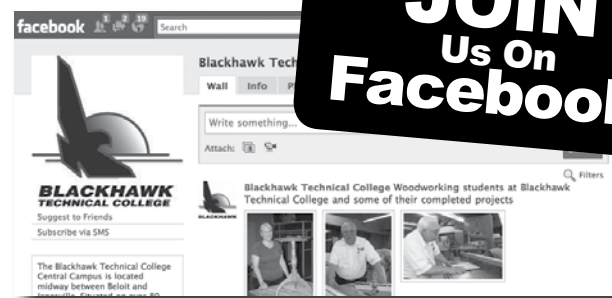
facebook 1 2 19 Search

JOIN Us On Faceboo

Blackhawk Technic

Wall Info P

Write something...

Attach:

Filters

BLACKHAWK TECHNICAL COLLEGE

Suggest to Friends

Subscribe via SMS

Blackhawk Technical College Woodworking students at Blackhawk Technical College and some of their completed projects

The Blackhawk Technical College Central Campus is located midway between Beloit and Janesville. Situated on over 80